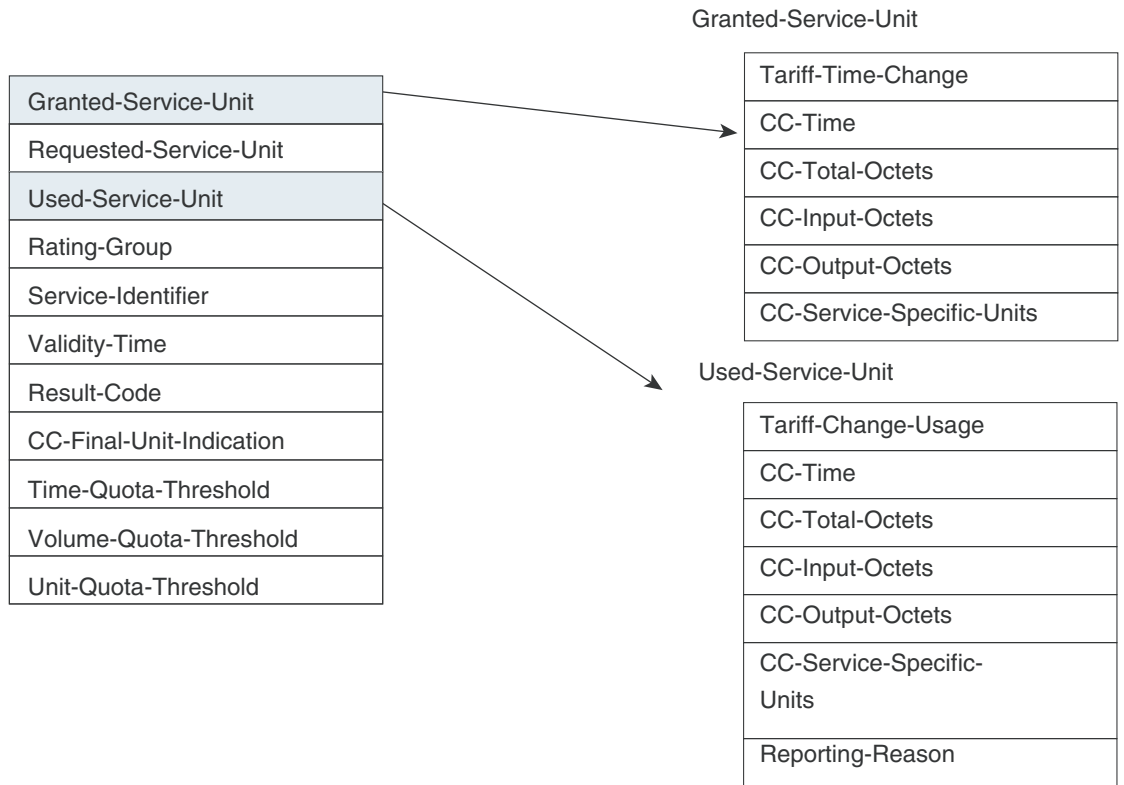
Granted-Service-Unit
Requested-Service-Unit
Used-Service-Unit
Rating-Group
Service-Identifier
Validity-Time
Result-Code
CC-Final-Unit-Indication
Time-Quota-Threshold
Volume-Quota-Threshold
Unit-Quota-Threshold

Granted-Service-Unit

Tariff-Time-Change
CC-Time
CC-Total-Octets
CC-Input-Octets
CC-Output-Octets
CC-Service-Specific-Units

Used-Service-Unit

Tariff-Change-Usage
CC-Time
CC-Total-Octets
CC-Input-Octets
CC-Output-Octets
CC-Service-Specific-Units
Reporting-Reason